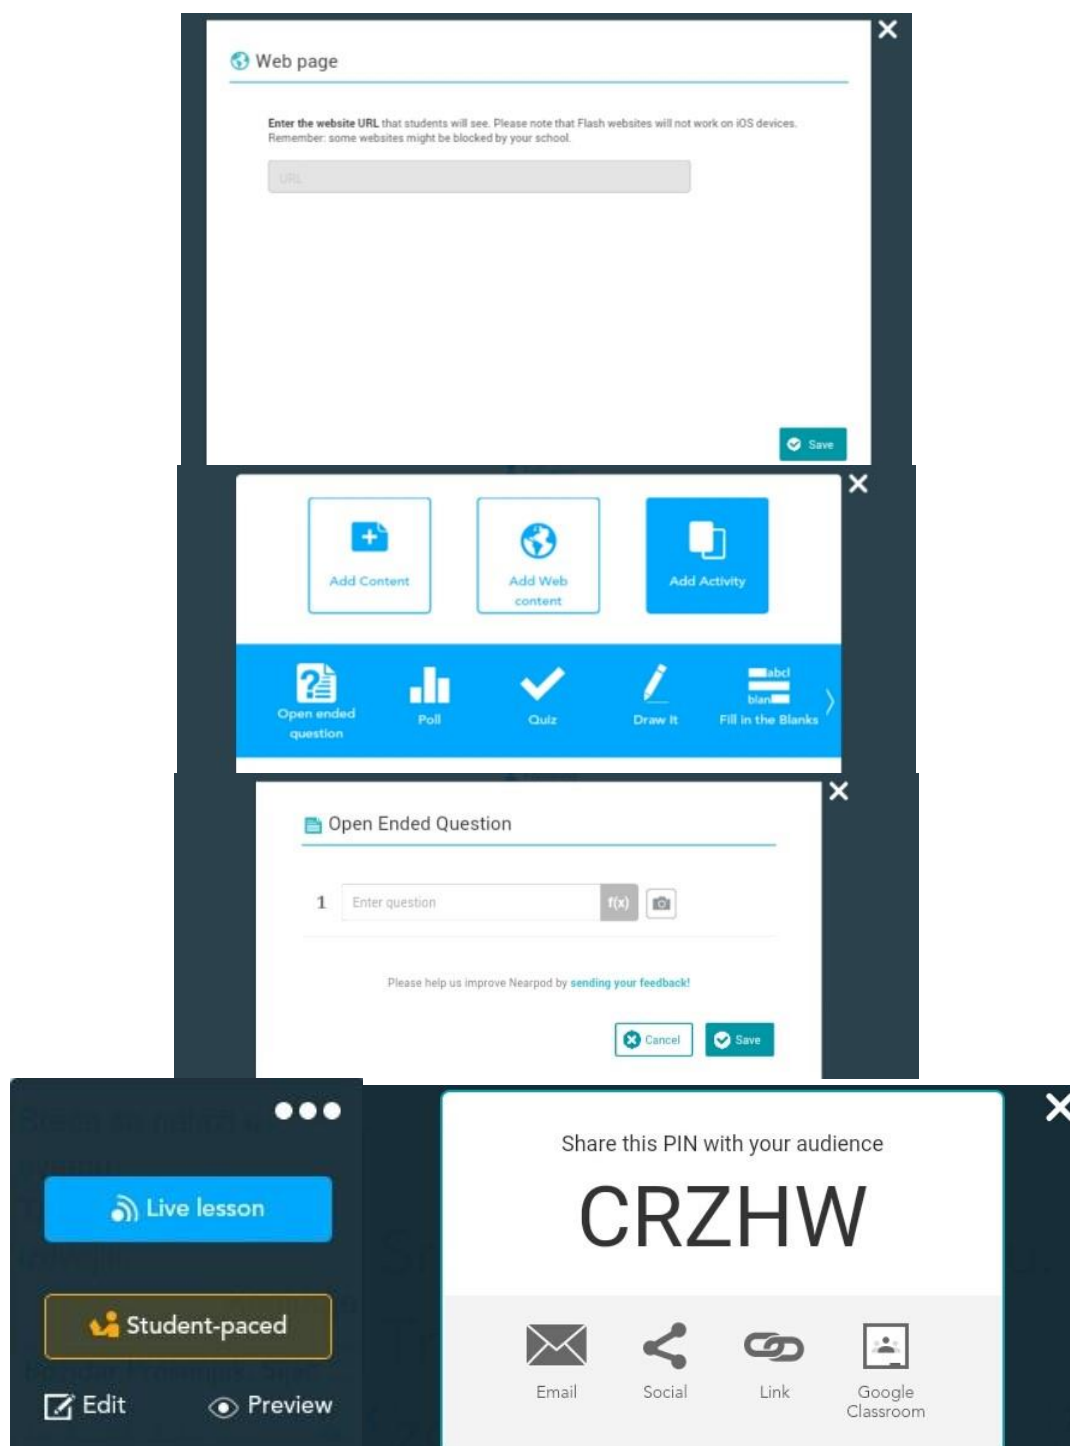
Web page

Enter the website URL that students will see. Please note that Flash websites will not work on iOS devices. Remember: some websites might be blocked by your school.

URL

Save

Add Content

Add Web content

Add Activity

Open ended question

Poll

Quiz

Draw It

abc
blan

Fill in the Blanks

Open Ended Question

1

Enter question

f(x)

Please help us improve Nearpod by sending your feedback!

Cancel

Save

Live lesson

Student-paced

Edit

Preview

Share this PIN with your audience

CRZHW

Email

Social

Link

Google Classroom